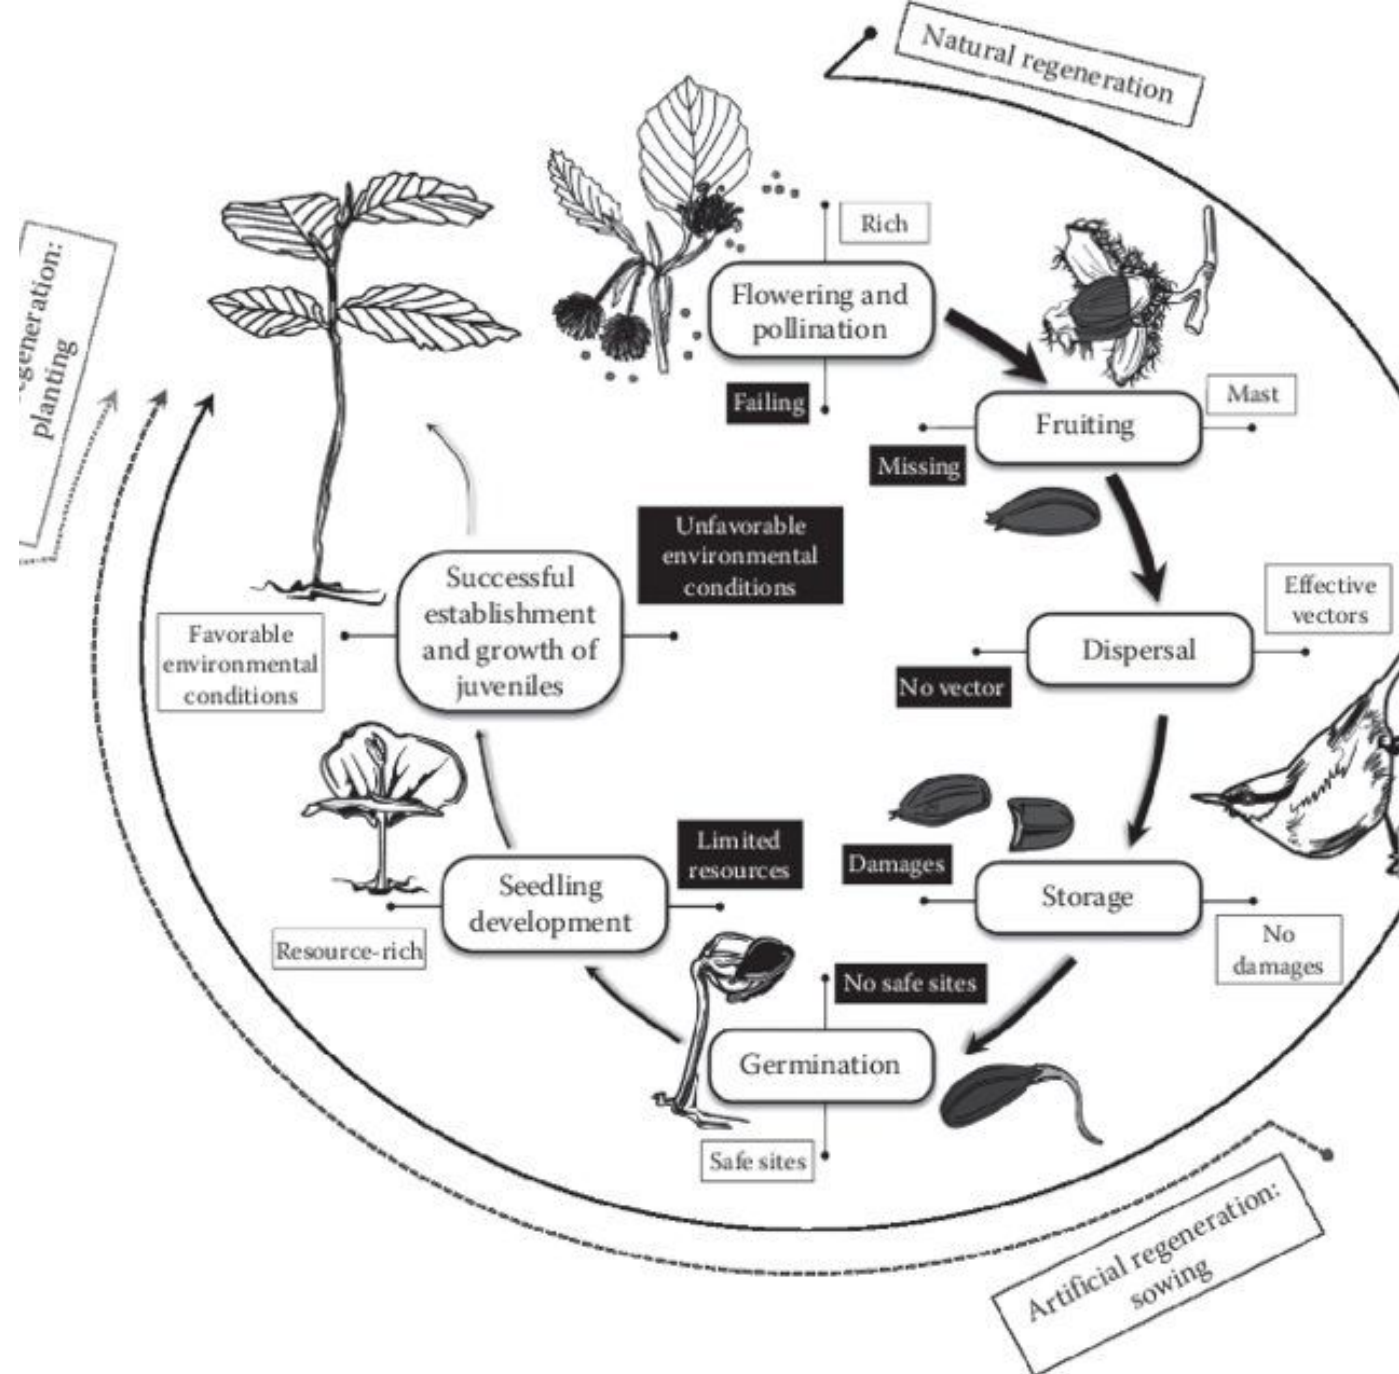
Natural regeneration

-generation:
planting

Rich

Flowering and pollination

Failing

Mast

Fruiting

Missing

Unfavorable environmental conditions

Successful establishment and growth of juveniles

Favorable environmental conditions

Effective vectors

Dispersal

No vector

Damages

Storage

No damages

Limited resources

Seedling development

Resource-rich

No safe sites

Germination

Safe sites

Artificial regeneration:
sowing